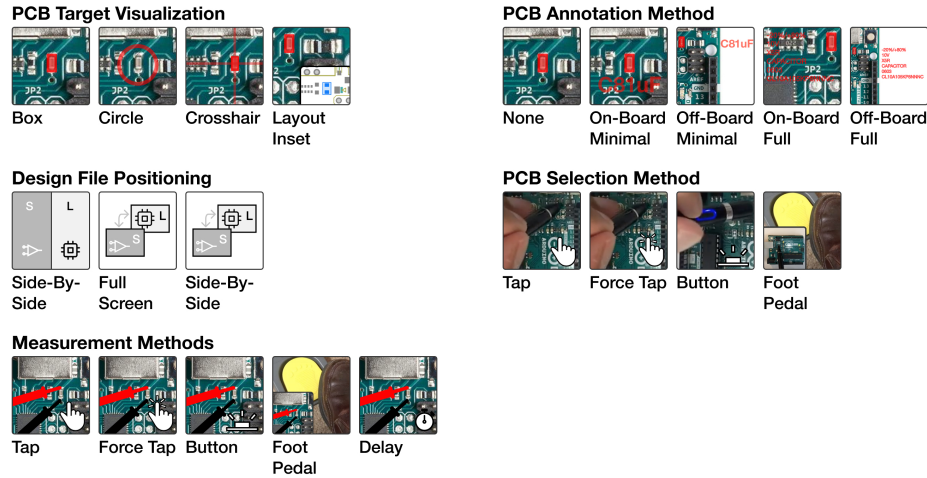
PCB Target Visualization

JP2 JP2 JP2 2

Box Circle Crosshair Layout Inset

Design File Positioning

S L

Side-By-Side

L S

Full Screen

L S

Side-By-Side

Measurement Methods

Tap Force Tap Button Foot Pedal Delay

PCB Annotation Method

JP2 JP2 C81uF C81uF JP2 JP2

None On-Board Minimal Off-Board Minimal On-Board Full Off-Board Full

PCB Selection Method

Tap Force Tap Button Foot Pedal